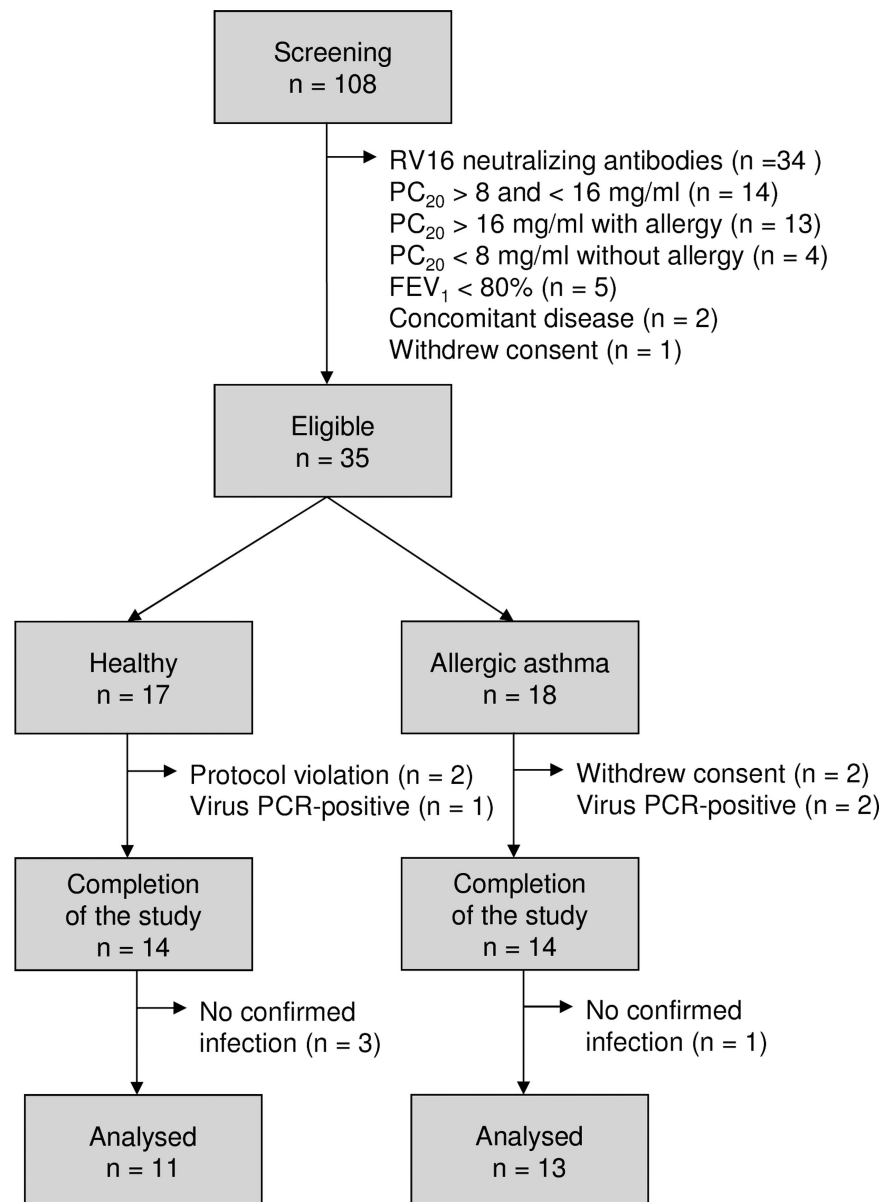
Screening
n = 108

RV16 neutralizing antibodies (n =34 )
$PC_{20}$ > 8 and < 16 mg/ml (n = 14)
$PC_{20}$ > 16 mg/ml with allergy (n = 13)
$PC_{20}$ < 8 mg/ml without allergy (n = 4)
$FEV_1$ < 80% (n = 5)
Concomitant disease (n = 2)
Withdrew consent (n = 1)

Eligible
n = 35

Healthy
n = 17

Protocol violation (n = 2)
Virus PCR-positive (n = 1)

Completion
of the study
n = 14

No confirmed
infection (n = 3)

Analysed
n = 11

Allergic asthma
n = 18

Withdrew consent (n = 2)
Virus PCR-positive (n = 2)

Completion
of the study
n = 14

No confirmed
infection (n = 1)

Analysed
n = 13